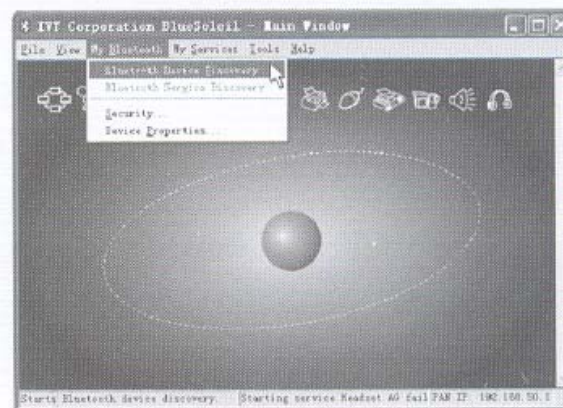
IVT Corporation BlueSoleil - Main Window

File View My Bluetooth My Services Tools Help

Bluetooth Device Discovery
Bluetooth Service Discovery
Security...
Device Properties...

Starts Bluetooth device discovery. Starting service Headset AG fail PAN IP: 192.168.50.1